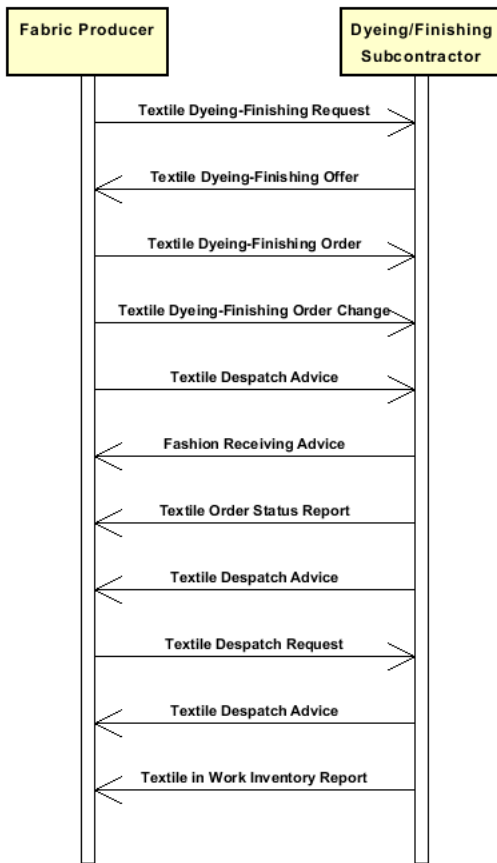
Fabric Producer

Dyeing/Finishing Subcontractor

Textile Dyeing-Finishing Request

Textile Dyeing-Finishing Offer

Textile Dyeing-Finishing Order

Textile Dyeing-Finishing Order Change

Textile Despatch Advice

Fashion Receiving Advice

Textile Order Status Report

Textile Despatch Advice

Textile Despatch Request

Textile Despatch Advice

Textile in Work Inventory Report